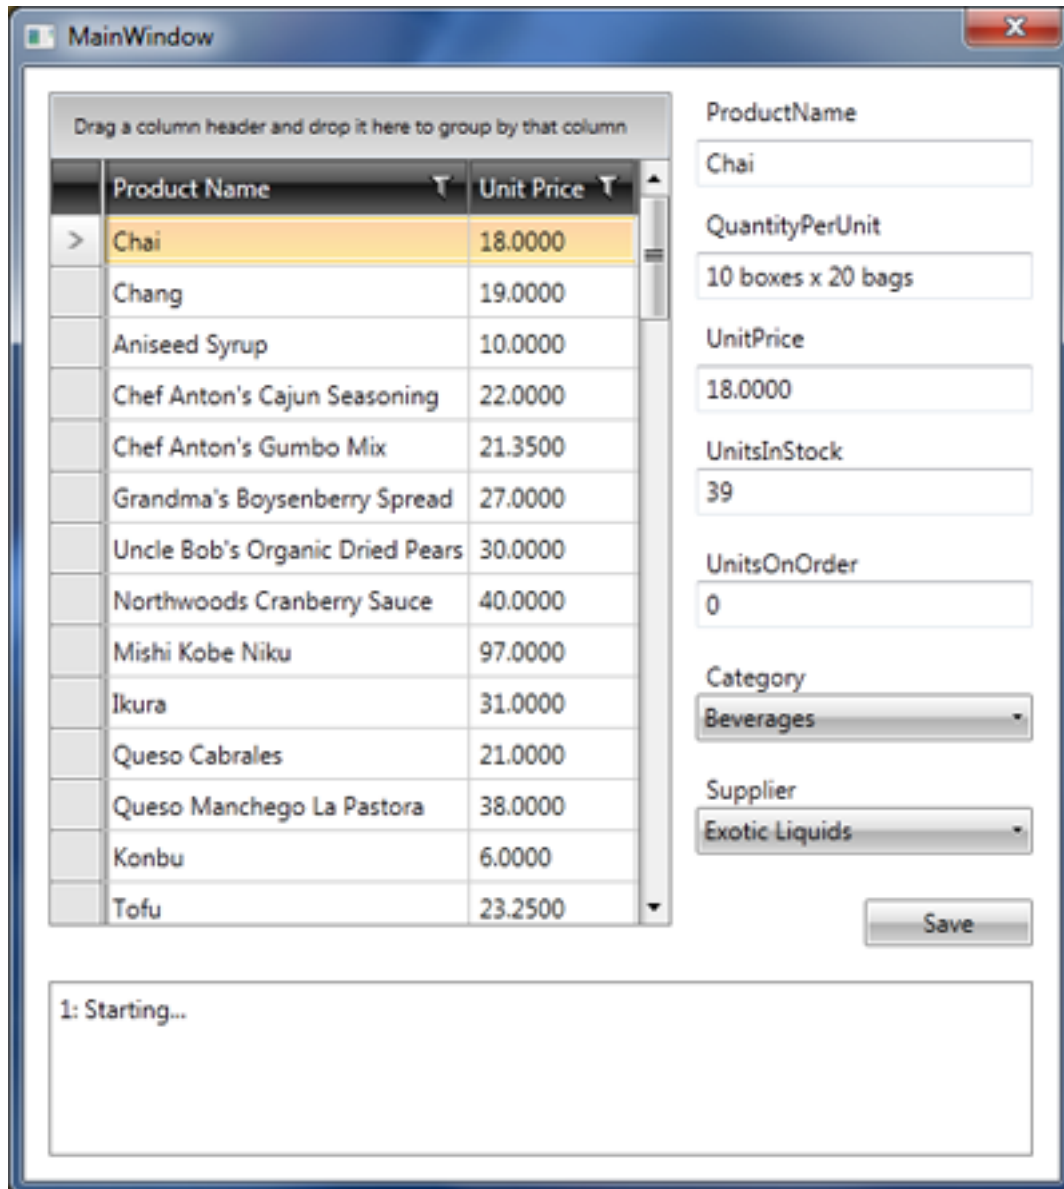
MainWindow

Drag a column header and drop it here to group by that column

| Product Name | Unit Price |
|---|---|
| Chai | 18.0000 |
| Chang | 19.0000 |
| Aniseed Syrup | 10.0000 |
| Chef Anton's Cajun Seasoning | 22.0000 |
| Chef Anton's Gumbo Mix | 21.3500 |
| Grandma's Boysenberry Spread | 27.0000 |
| Uncle Bob's Organic Dried Pears | 30.0000 |
| Northwoods Cranberry Sauce | 40.0000 |
| Mishi Kobe Niku | 97.0000 |
| Ikura | 31.0000 |
| Queso Cabrales | 21.0000 |
| Queso Manchego La Pastora | 38.0000 |
| Konbu | 6.0000 |
| Tofu | 23.2500 |

ProductName
Chai
QuantityPerUnit
10 boxes x 20 bags
UnitPrice
18.0000
UnitsInStock
39
UnitsOnOrder
0
Category
Beverages
Supplier
Exotic Liquids
Save

1: Starting...